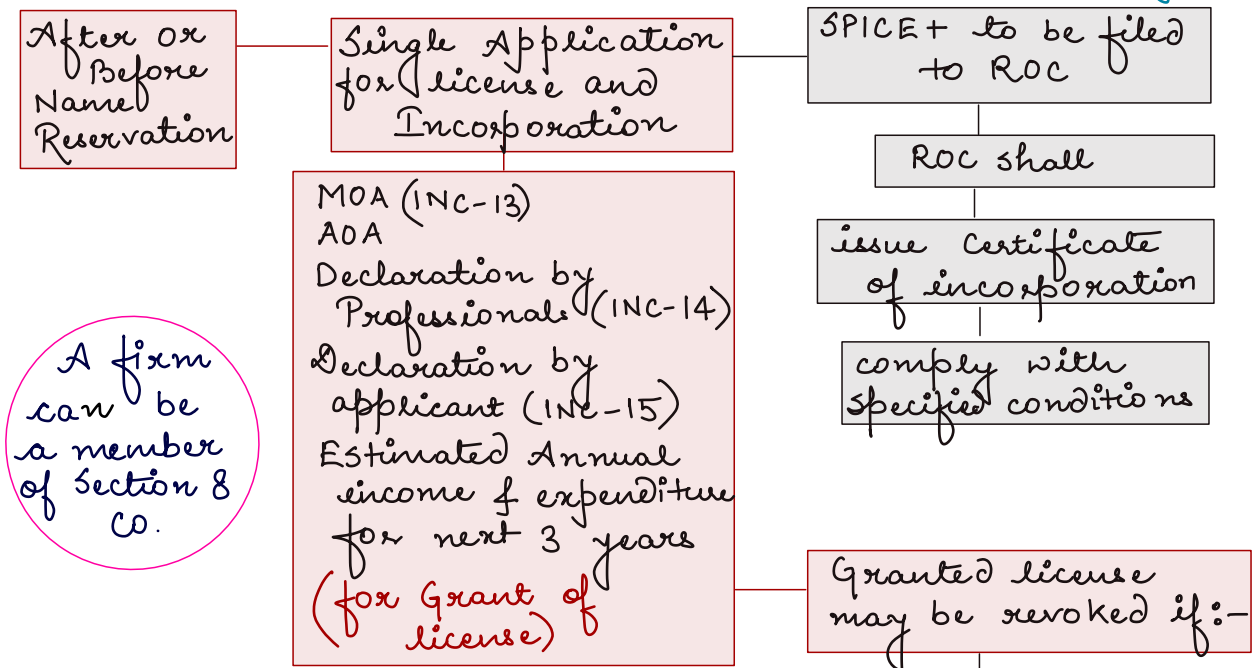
After or Before Name Reservation

Single Application for license and Incorporation

SPICE+ to be filed to ROC

ROC shall

issue Certificate of incorporation

comply with specified conditions

MOA (INC-13)
AOA
Declaration by Professionals (INC-14)
Declaration by applicant (INC-15)
Estimated Annual income & expenditure for next 3 years
(for Grant of license)

A firm can be a member of Section 8 Co.

Granted license may be revoked if:-